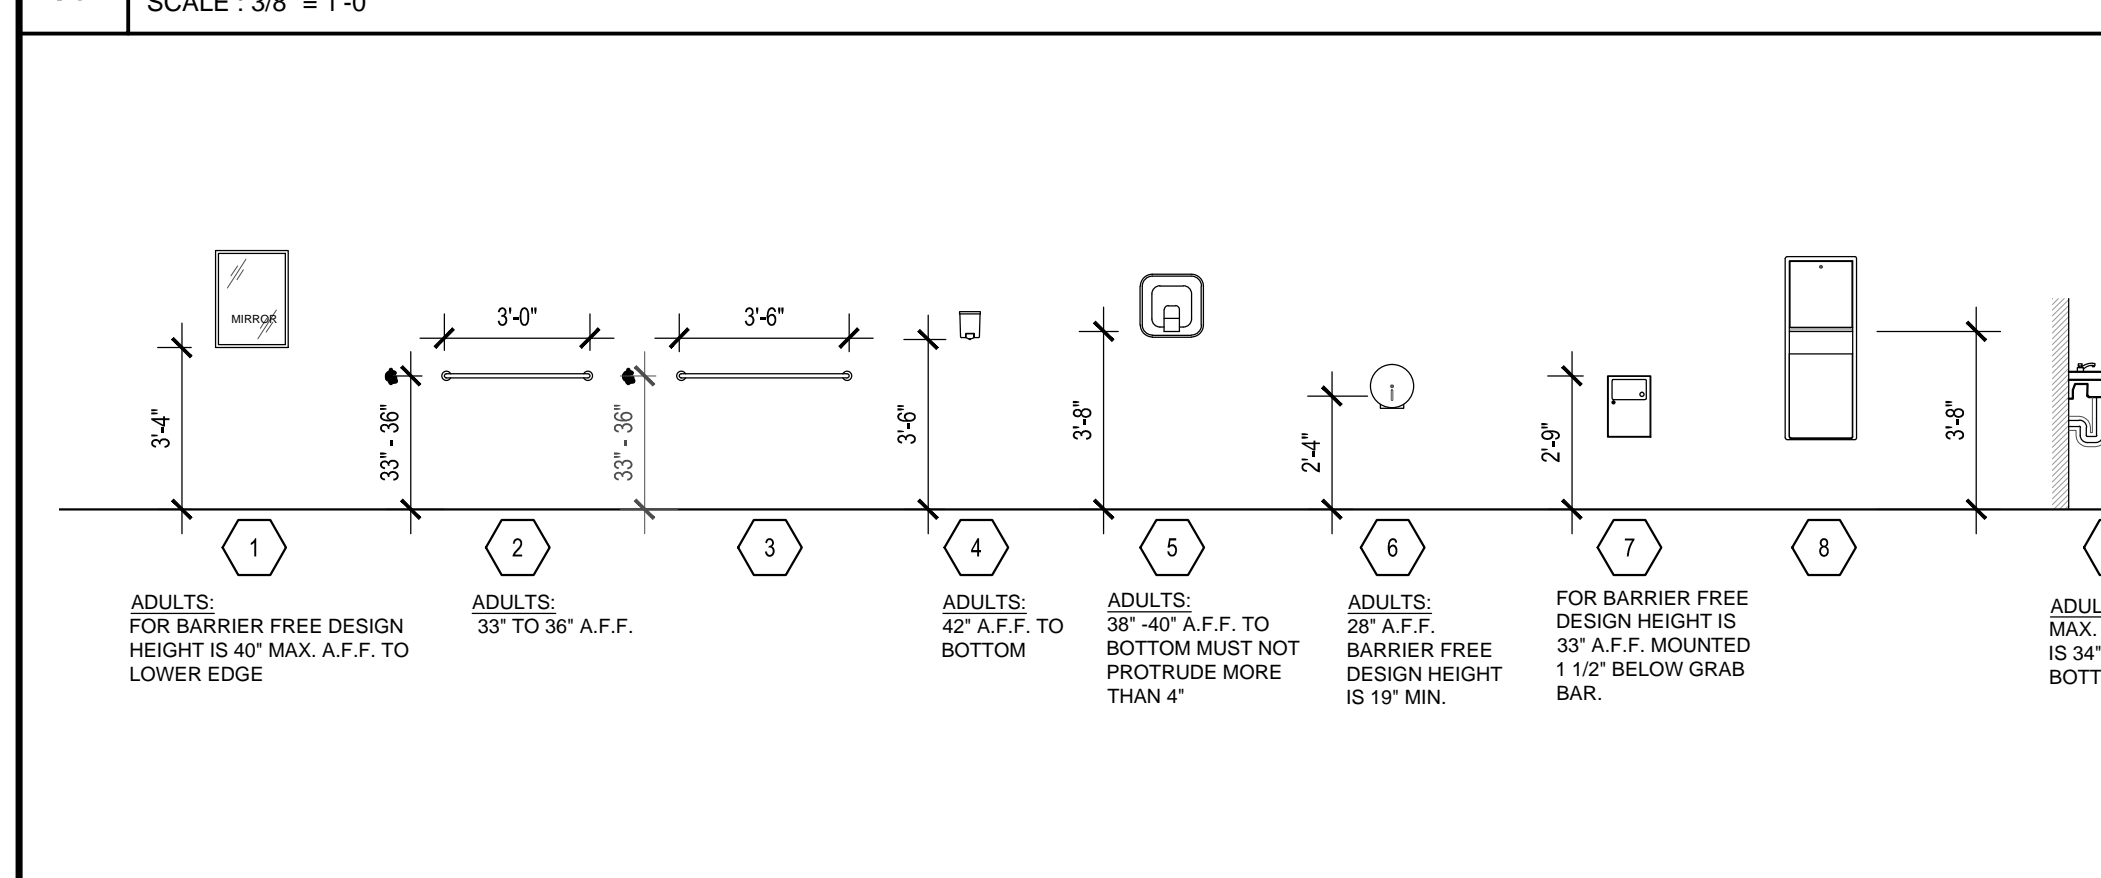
SCALE : 3/8" = 1'-0"

MIRROR

3'-4"

1

ADULTS:
FOR BARRIER FREE DESIGN HEIGHT IS 40" MAX. A.F.F. TO LOWER EDGE

3'-0"

33" - 36"

2

ADULTS:
33" TO 36" A.F.F.

3'-6"

33" - 36"

3

3'-6"

4

ADULTS:
42" A.F.F. TO BOTTOM

3'-8"

5

ADULTS:
38" -40" A.F.F. TO BOTTOM MUST NOT PROTRUDE MORE THAN 4"

2'-4"

6

ADULTS:
28" A.F.F.
BARRIER FREE DESIGN HEIGHT IS 19" MIN.

2'-9"

7

FOR BARRIER FREE DESIGN HEIGHT IS 33" A.F.F. MOUNTED 1 1/2" BELOW GRAB BAR.

8

3'-8"

ADUL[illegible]
MAX. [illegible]
IS 34" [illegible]
BOTT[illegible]